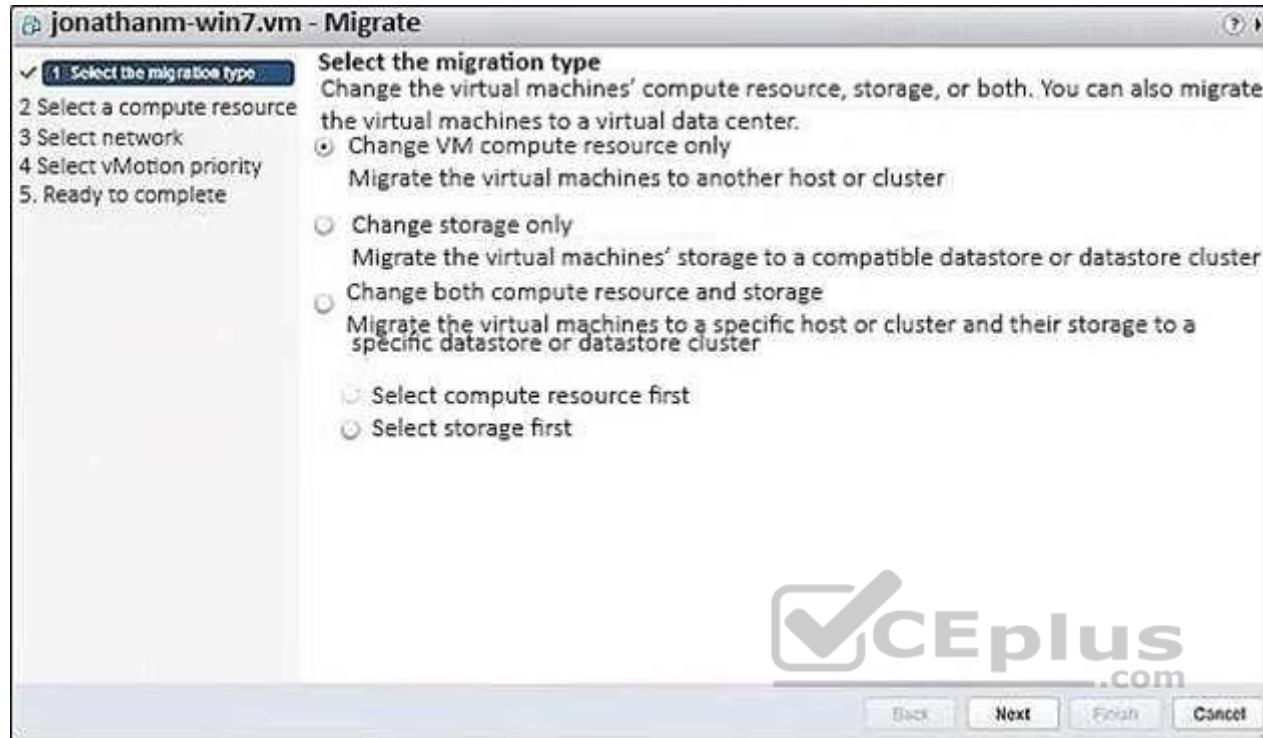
jonathanm-win7.vm - Migrate

1 Select the migration type
2 Select a compute resource
3 Select network
4 Select vMotion priority
5. Ready to complete

Select the migration type
Change the virtual machines' compute resource, storage, or both. You can also migrate the virtual machines to a virtual data center.

Change VM compute resource only
Migrate the virtual machines to another host or cluster

Change storage only
Migrate the virtual machines' storage to a compatible datastore or datastore cluster

Change both compute resource and storage
Migrate the virtual machines to a specific host or cluster and their storage to a specific datastore or datastore cluster

Select compute resource first
Select storage first

VCEplus.com

Back Next Finish Cancel